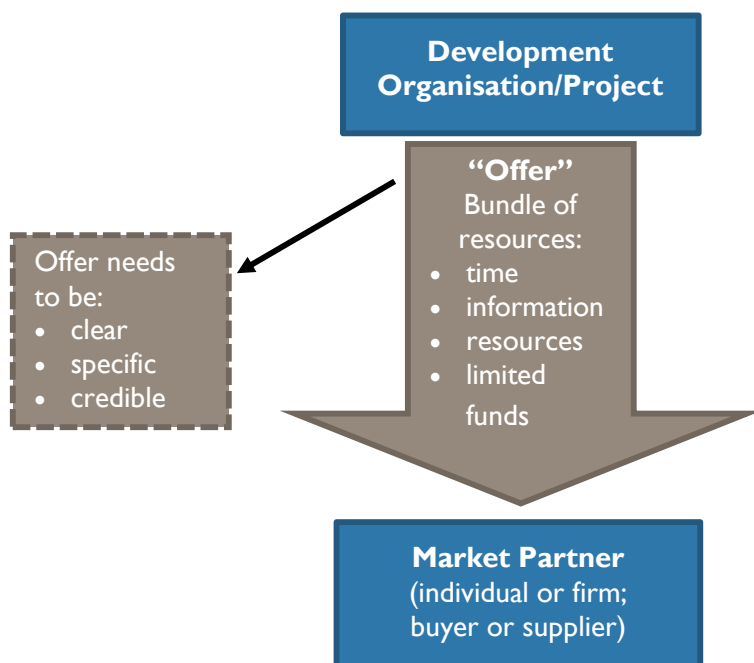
Development Organisation/Project

"Offer"
Bundle of resources:
- time
- information
- resources
- limited funds

Offer needs to be:
- clear
- specific
- credible

Market Partner
(individual or firm; buyer or supplier)